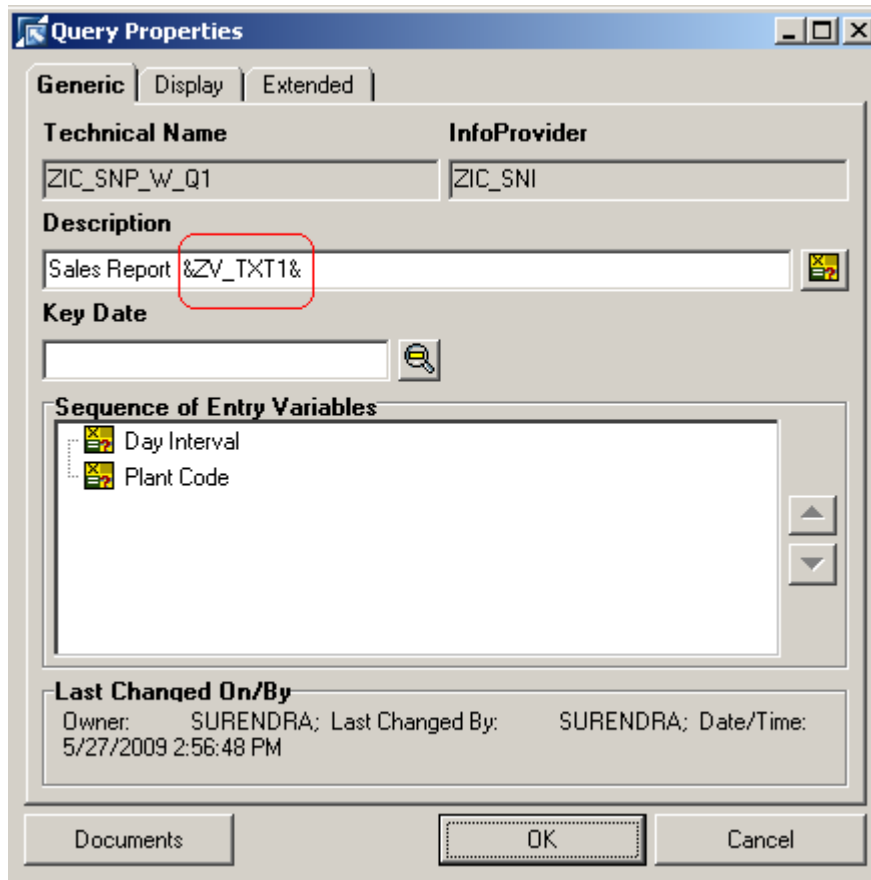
Query Properties

Generic | Display | Extended

Technical Name

ZIC_SNP_W_Q1

InfoProvider

ZIC_SNI

Description

Sales Report &ZV_TXT1&

Key Date

Sequence of Entry Variables

Day Interval

Plant Code

Last Changed On/By

Owner: SURENDRA; Last Changed By: SURENDRA; Date/Time: 5/27/2009 2:56:48 PM

Documents

OK

Cancel